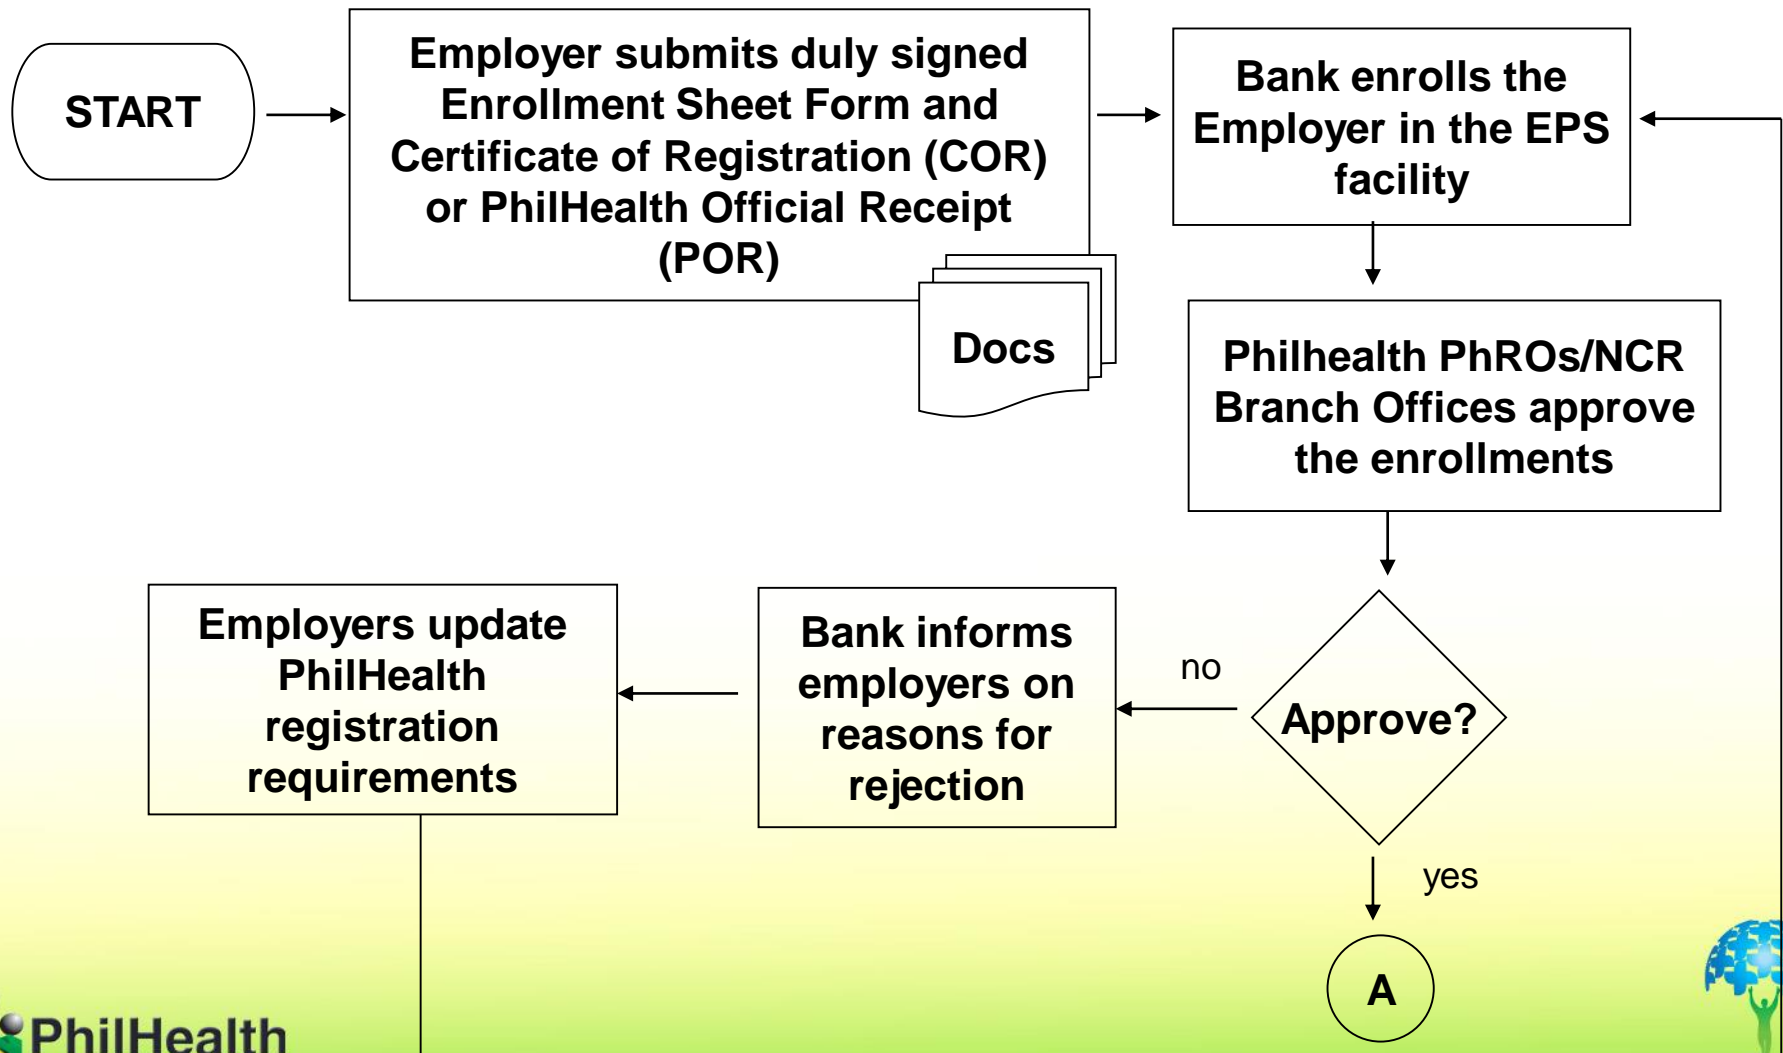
START

Employer submits duly signed Enrollment Sheet Form and Certificate of Registration (COR) or PhilHealth Official Receipt (POR)

Docs

Bank enrolls the Employer in the EPS facility

Philhealth PhROs/NCR Branch Offices approve the enrollments

Approve?

no

yes

A

Bank informs employers on reasons for rejection

Employers update PhilHealth registration requirements

PhilHealth